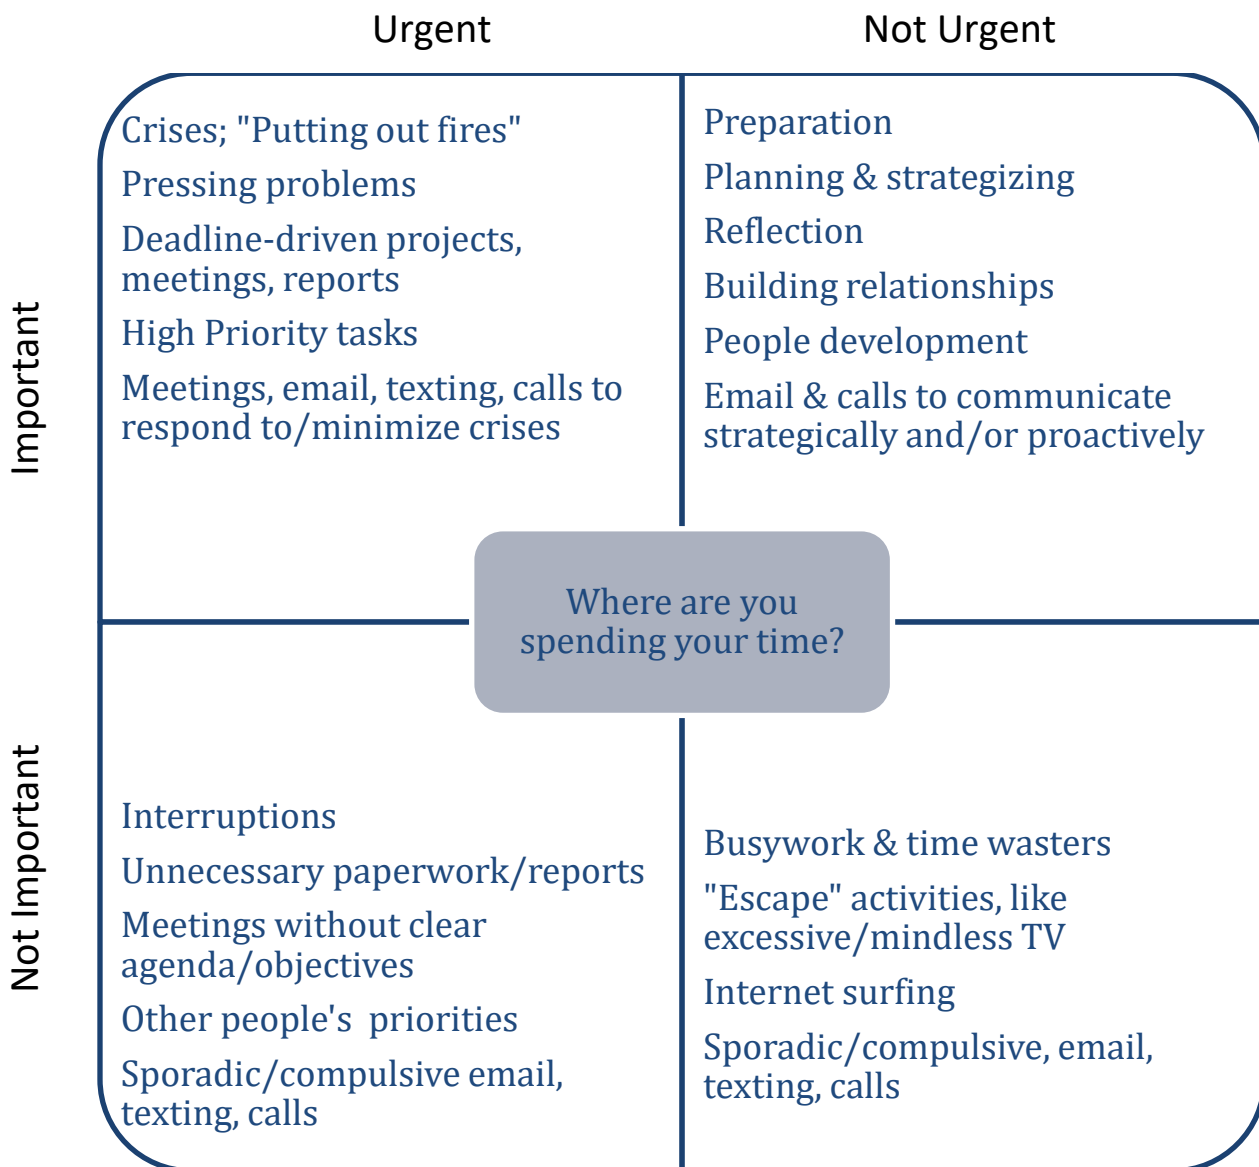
Urgent

Not Urgent

Important

Crises; "Putting out fires"

Pressing problems

Deadline-driven projects, meetings, reports

High Priority tasks

Meetings, email, texting, calls to respond to/minimize crises

Preparation

Planning & strategizing

Reflection

Building relationships

People development

Email & calls to communicate strategically and/or proactively

Where are you spending your time?

Not Important

Interruptions

Unnecessary paperwork/reports

Meetings without clear agenda/objectives

Other people's priorities

Sporadic/compulsive email, texting, calls

Busywork & time wasters

"Escape" activities, like excessive/mindless TV

Internet surfing

Sporadic/compulsive, email, texting, calls